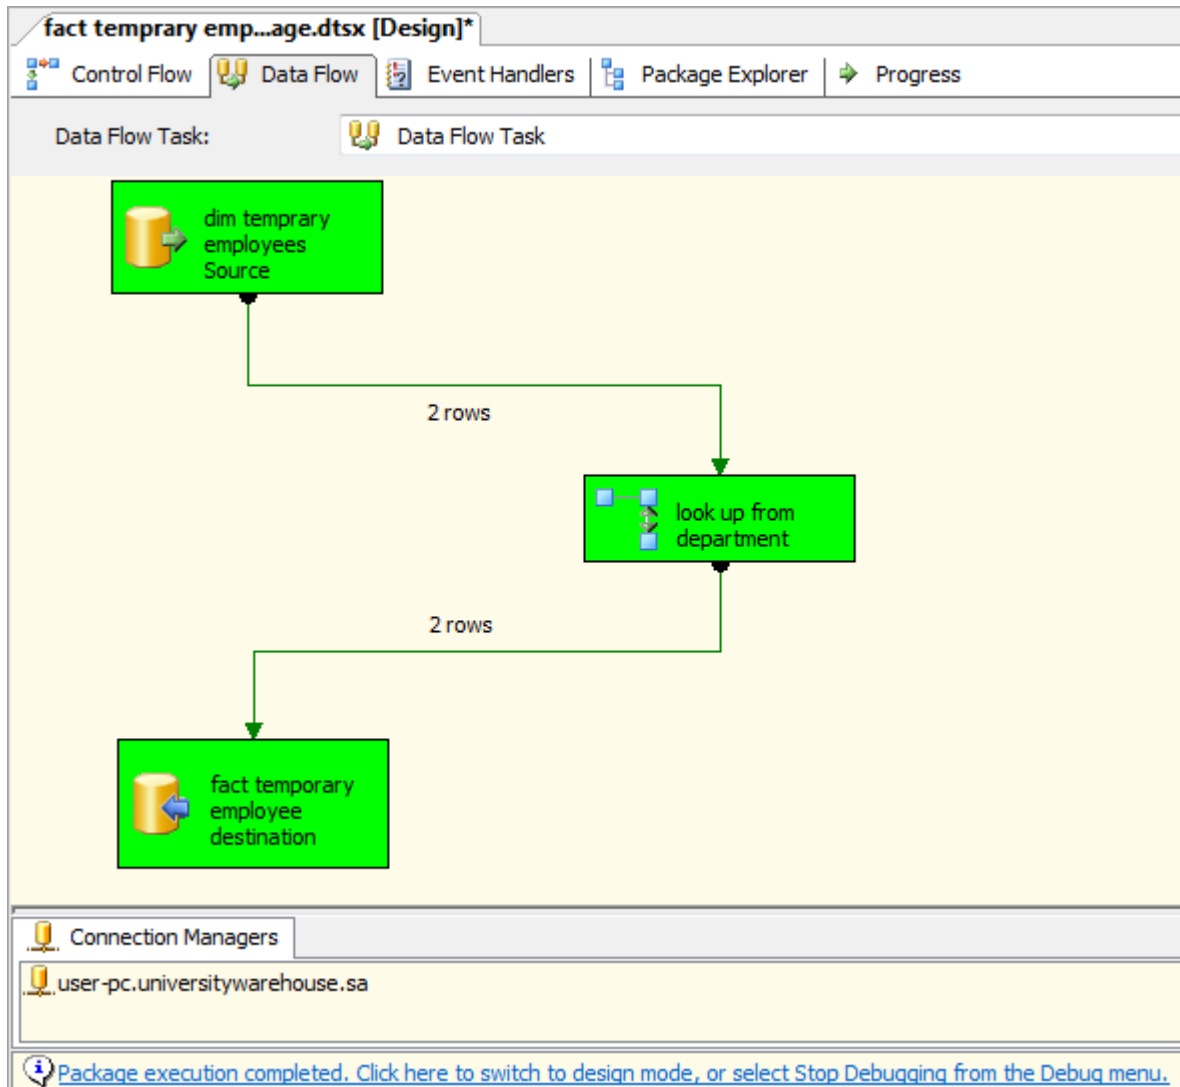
fact temprary emp...age.dtsx [Design]*

Control Flow
Data Flow
Event Handlers
Package Explorer
Progress

Data Flow Task:
Data Flow Task

dim temprary employees Source

2 rows

look up from department

2 rows

fact temporary employee destination

Connection Managers

user-pc.universitywarehouse.sa

Package execution completed. Click here to switch to design mode, or select Stop Debugging from the Debug menu.